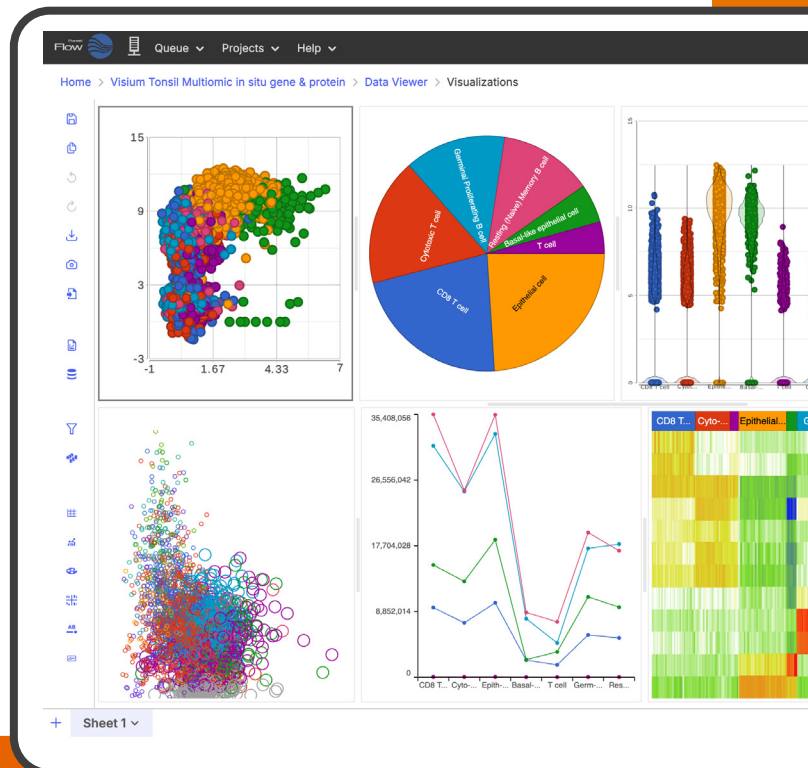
Partek Flow Queue Projects Help

Home > Visium Tonsil Multiomic in situ gene & protein > Data Viewer > Visualizations

15
9
3
-3
-1
1.67
4.33
7

Germinal Proliferating B cell
Resting (Naive) Memory B cell
Basal-like epithelial cell
T cell
Cytotoxic T cell
CD8 T cell
Epithelial cell

15
10
5
0
CD8 T cell Cytot... Epith... Basal... T cell

35,408,056
26,556,042
17,704,028
8,852,014
0
CD8 T... Cyto-... Epith-... Basal-... T cell Germ-... Res...

CD8 T... Cyto-... Epithelial...

+ Sheet 1